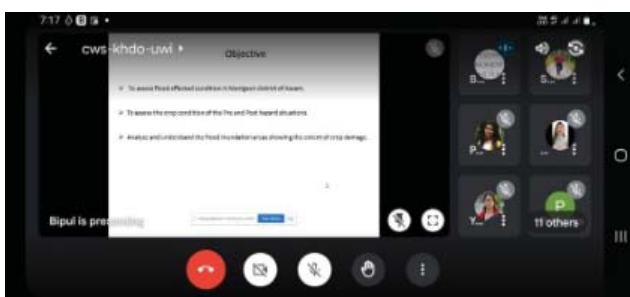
7:17

cws-khdo-uwi

Objective

➤ To assess flood affected condition in Nowgaon district of Assam.

➤ To assess the crop condition of the Pre and Post hazard situations.

➤ Analyze and understand the flood inundation areas showing the extent of crop damage.

Bipul is presenting

B...

S...

P...

Y...

P

11 others